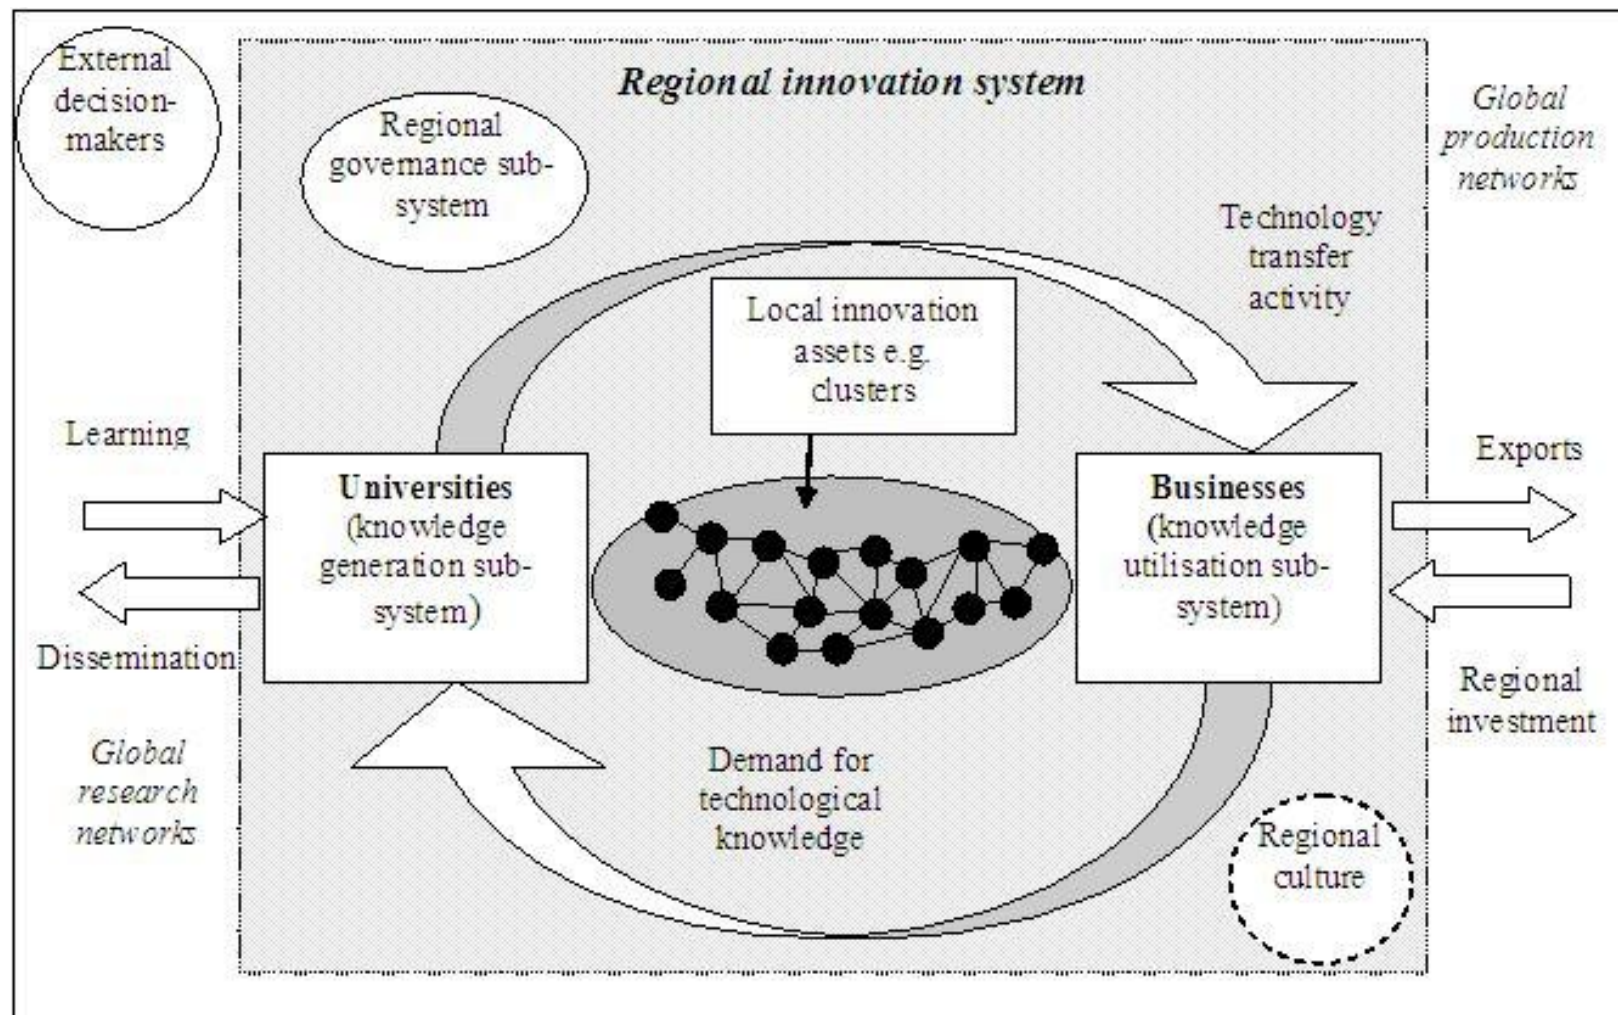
External decision-makers

Regional innovation system

Global production networks

Regional governance sub-system

Technology transfer activity

Local innovation assets e.g. clusters

Learning

Universities (knowledge generation sub-system)

Businesses (knowledge utilisation sub-system)

Exports

Dissemination

Regional investment

Global research networks

Demand for technological knowledge

Regional culture